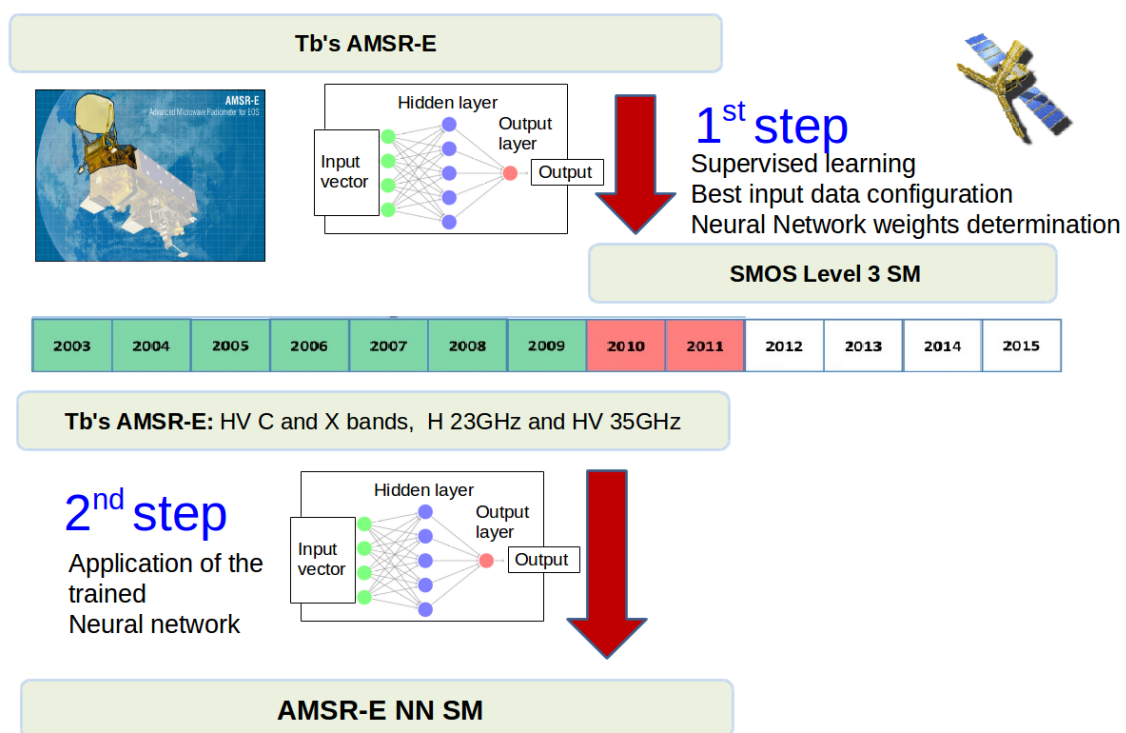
Tb's AMSR-E

AMSR-E
Advanced Microwave Radiometer for EOS

Hidden layer
Input vector
Output layer
Output

$1^{st}$ step
Supervised learning
Best input data configuration
Neural Network weights determination

SMOS Level 3 SM

| 2003 | 2004 | 2005 | 2006 | 2007 | 2008 | 2009 | 2010 | 2011 | 2012 | 2013 | 2014 | 2015 |
|---|---|---|---|---|---|---|---|---|---|---|---|---|

Tb's AMSR-E: HV C and X bands, H 23GHz and HV 35GHz

$2^{nd}$ step
Application of the trained Neural network

Hidden layer
Input vector
Output layer
Output

AMSR-E NN SM